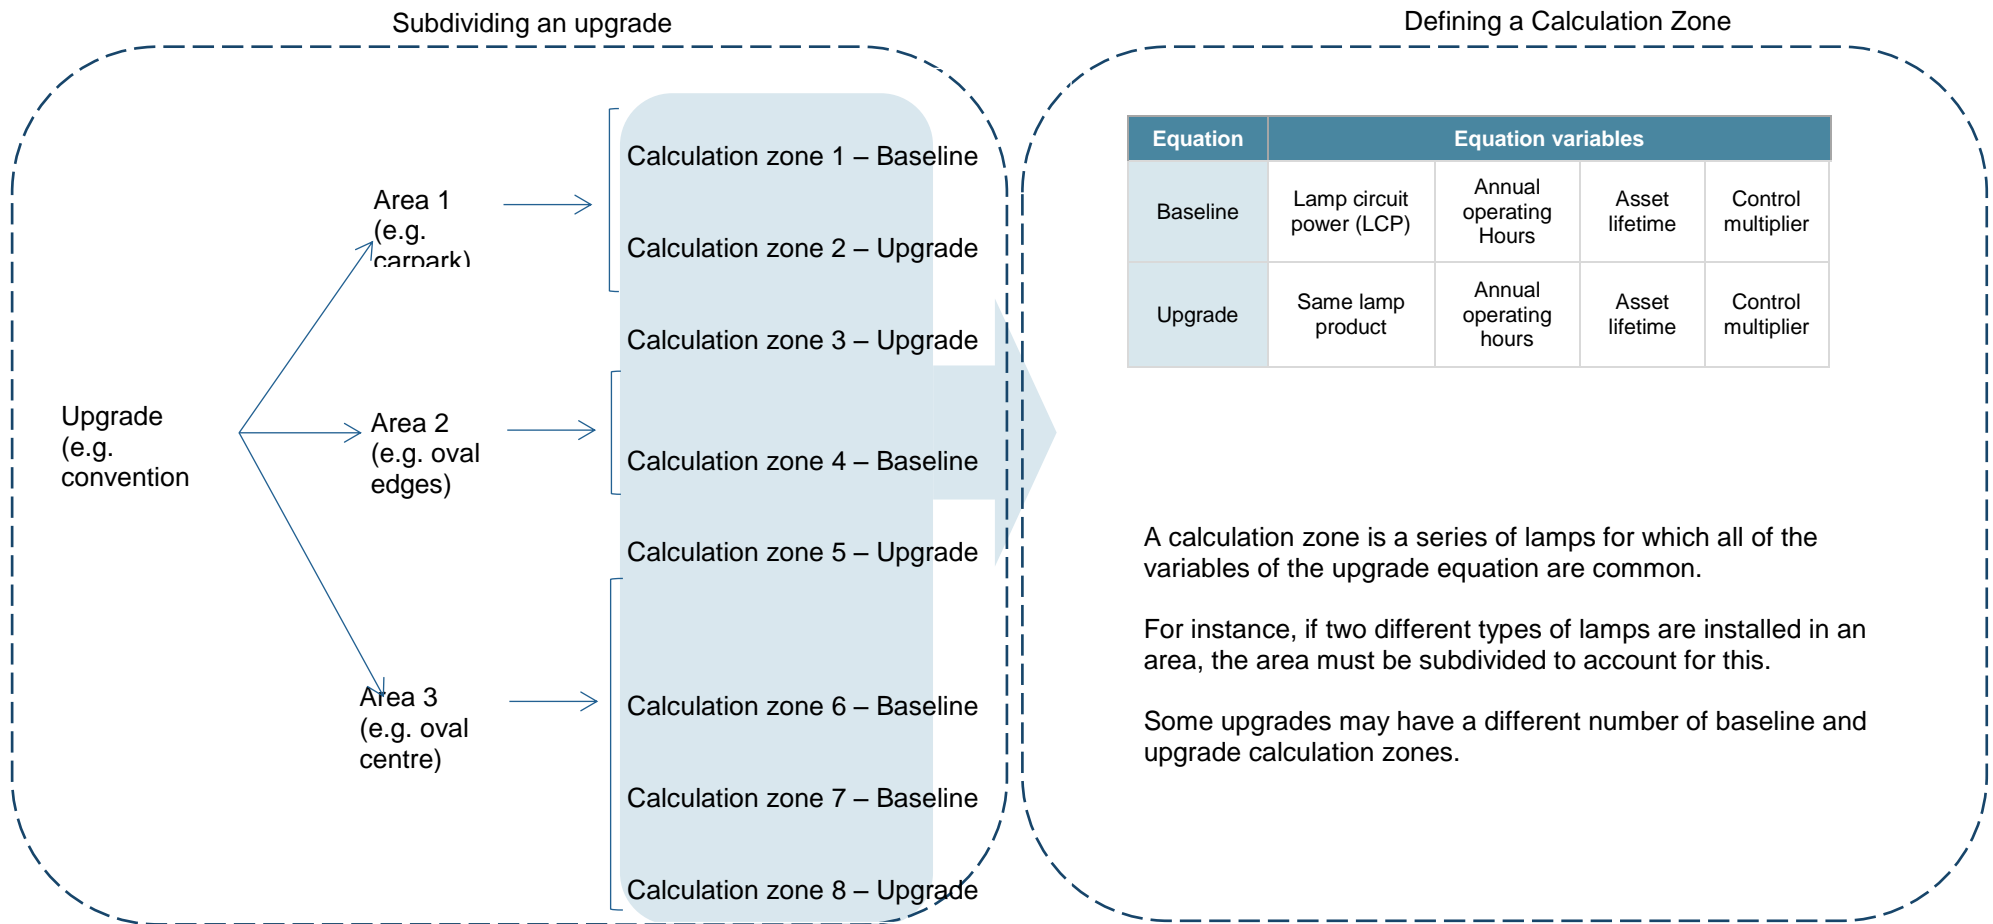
Subdividing an upgrade

Upgrade (e.g. convention

Area 1 (e.g. carpark)

Area 2 (e.g. oval edges)

Area 3 (e.g. oval centre)

Calculation zone 1 – Baseline

Calculation zone 2 – Upgrade

Calculation zone 3 – Upgrade

Calculation zone 4 – Baseline

Calculation zone 5 – Upgrade

Calculation zone 6 – Baseline

Calculation zone 7 – Baseline

Calculation zone 8 – Upgrade

Defining a Calculation Zone

| Equation | Equation variables | | | |
|---|---|---|---|---|
| Baseline | Lamp circuit power (LCP) | Annual operating Hours | Asset lifetime | Control multiplier |
| Upgrade | Same lamp product | Annual operating hours | Asset lifetime | Control multiplier |

A calculation zone is a series of lamps for which all of the variables of the upgrade equation are common.

For instance, if two different types of lamps are installed in an area, the area must be subdivided to account for this.

Some upgrades may have a different number of baseline and upgrade calculation zones.